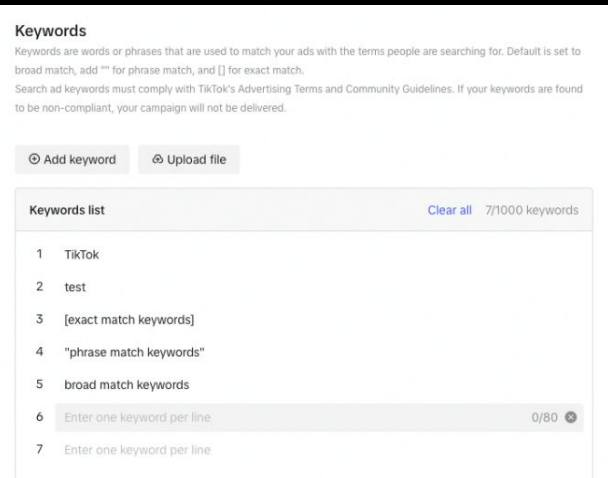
Keywords
Keywords are words or phrases that are used to match your ads with the terms people are searching for. Default is set to broad match, add "" for phrase match, and [] for exact match.
Search ad keywords must comply with TikTok's Advertising Terms and Community Guidelines. If your keywords are found to be non-compliant, your campaign will not be delivered.

⊕ Add keyword   Upload file

Keywords list   Clear all   7/1000 keywords

1 TikTok
2 test
3 [exact match keywords]
4 "phrase match keywords"
5 broad match keywords
6 Enter one keyword per line 0/80
7 Enter one keyword per line